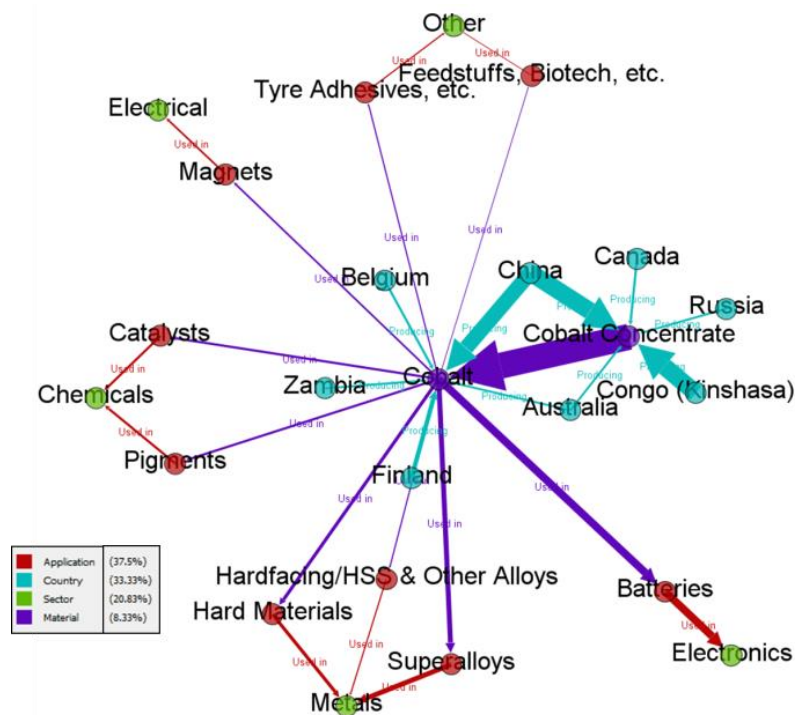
Other
Used in
Used in
Feedstuffs, Biotech, etc.
Tyre Adhesives, etc.
Electrical
Used in
Magnets
Used in
Used in
Used in
Belgium
China
Canada
Producing
Producing
Russia
Producing
Producing
Cobalt Concentrate
Catalysts
Used in
Used in
Cobalt
Producing
Chemicals
Zambia
Producing
Producing
Congo (Kinshasa)
Used in
Australia
Used in
Producing
Pigments
Finland
Used in
Used in
Used in
Hardfacing/HSS & Other Alloys
Batteries
Hard Materials
Used in
Used in
Used in
Electronics
Superalloys
Metals

| | | |
|---|---|---|
| | Application | (37.5%) |
| | Country | (33.33%) |
| | Sector | (20.83%) |
| | Material | (8.33%) |